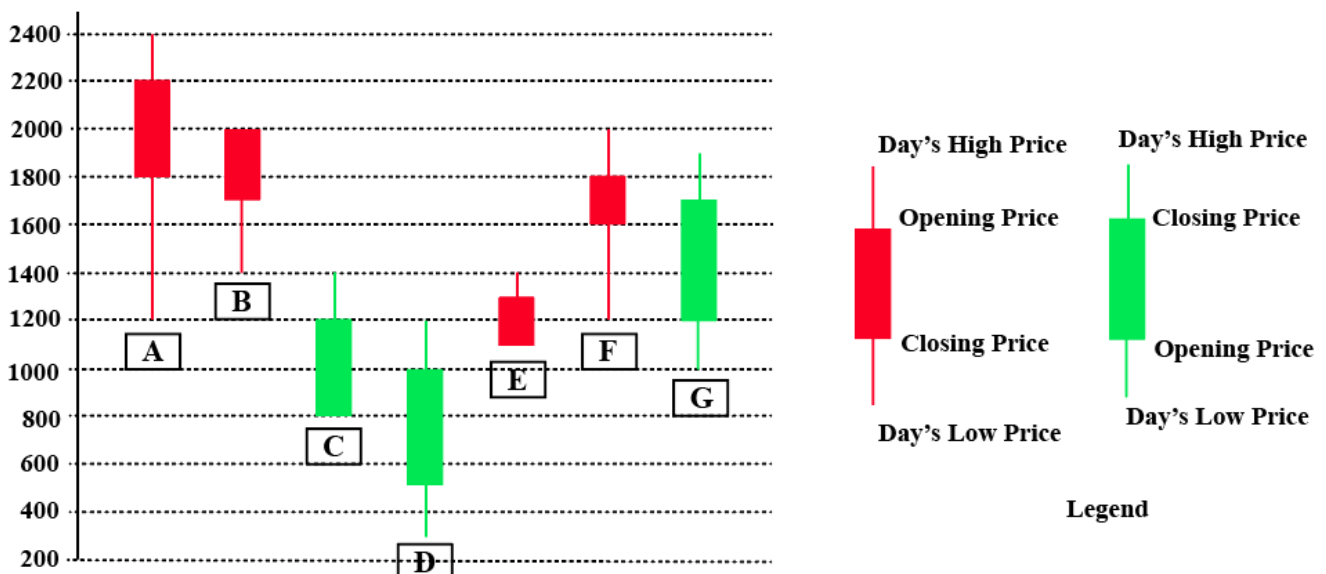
2400
2200
2000
1800
1600
1400
1200
1000
800
600
400
200

A
B
C
D
E
F
G

Day's High Price
Opening Price
Closing Price
Day's Low Price

Day's High Price
Closing Price
Opening Price
Day's Low Price

Legend